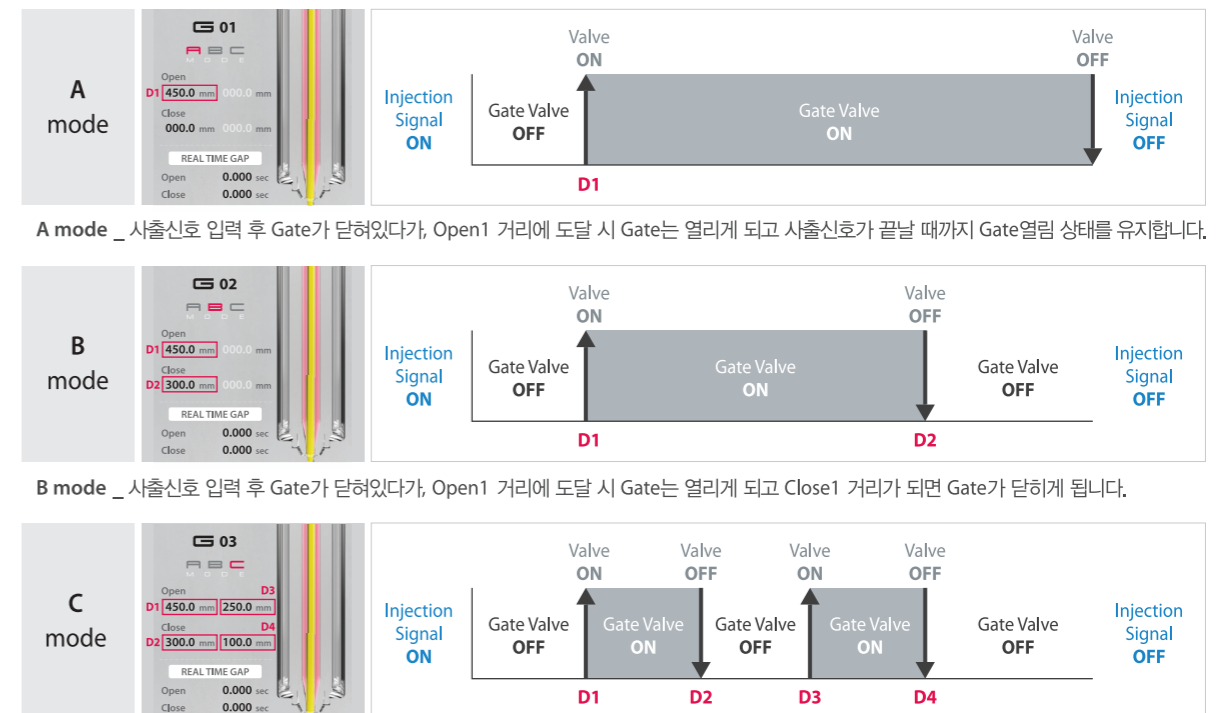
A
mode

G 01
A B C
MODE
Open
D1 450.0 mm 000.0 mm
Close
000.0 mm 000.0 mm
REAL TIME GAP
Open 0.000 sec
Close 0.000 sec

Injection Signal ON
Valve ON
Gate Valve OFF
Gate Valve ON
Valve OFF
Injection Signal OFF
D1

A mode _ 사출신호 입력 후 Gate가 닫혀있다가, Open1 거리에 도달 시 Gate는 열리게 되고 사출신호가 끝날 때까지 Gate열림 상태를 유지합니다.

B
mode

G 02
A B C
MODE
Open
D1 450.0 mm 000.0 mm
Close
D2 300.0 mm 000.0 mm
REAL TIME GAP
Open 0.000 sec
Close 0.000 sec

Injection Signal ON
Valve ON
Gate Valve OFF
Gate Valve ON
Valve OFF
Gate Valve OFF
Injection Signal OFF
D1
D2

B mode _ 사출신호 입력 후 Gate가 닫혀있다가, Open1 거리에 도달 시 Gate는 열리게 되고 Close1 거리가 되면 Gate가 닫히게 됩니다.

C
mode

G 03
A B C
MODE
Open D3
D1 450.0 mm 250.0 mm
Close D4
D2 300.0 mm 100.0 mm
REAL TIME GAP
Open 0.000 sec
Close 0.000 sec

Injection Signal ON
Valve ON
Gate Valve OFF
Gate Valve ON
Valve OFF
Gate Valve OFF
Valve ON
Gate Valve ON
Valve OFF
Gate Valve OFF
Injection Signal OFF
D1
D2
D3
D4